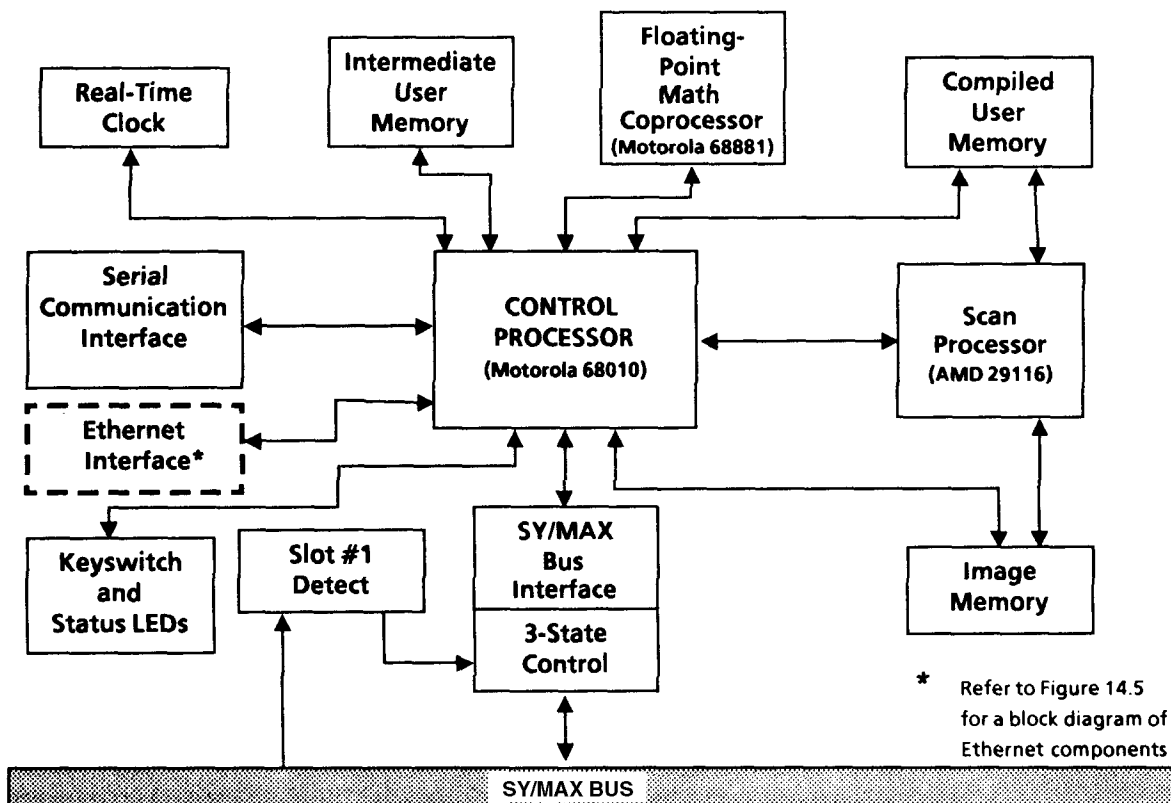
Real-Time Clock

Intermediate User Memory

Floating-Point Math Coprocessor (Motorola 68881)

Compiled User Memory

Serial Communication Interface

CONTROL PROCESSOR (Motorola 68010)

Scan Processor (AMD 29116)

Ethernet Interface*

Keyswitch and Status LEDs

Slot #1 Detect

SY/MAX Bus Interface

3-State Control

Image Memory

* Refer to Figure 14.5 for a block diagram of Ethernet components

SY/MAX BUS